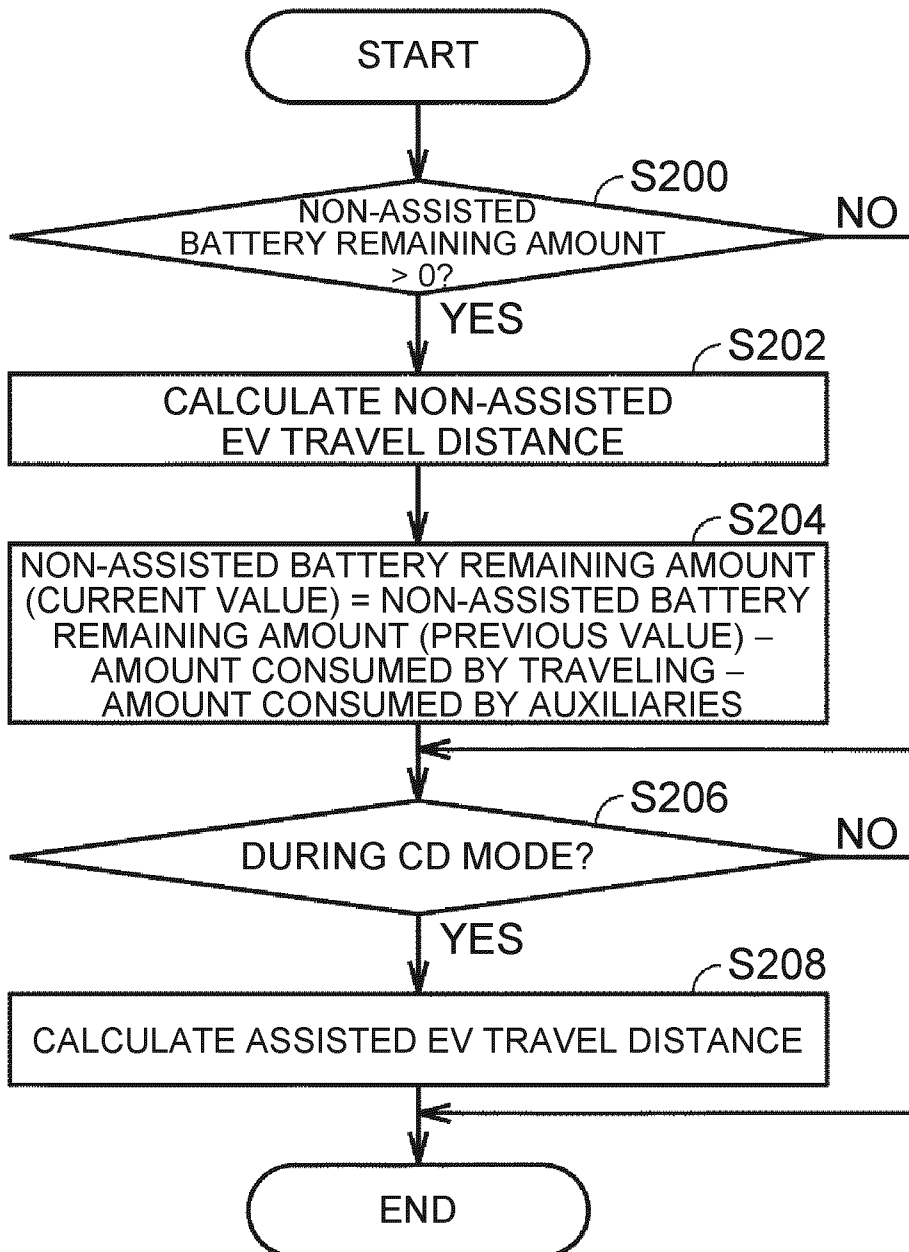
START

S200

NON-ASSISTED BATTERY REMAINING AMOUNT > 0?

NO

YES

S202

CALCULATE NON-ASSISTED EV TRAVEL DISTANCE

S204

NON-ASSISTED BATTERY REMAINING AMOUNT (CURRENT VALUE) = NON-ASSISTED BATTERY REMAINING AMOUNT (PREVIOUS VALUE) – AMOUNT CONSUMED BY TRAVELING – AMOUNT CONSUMED BY AUXILIARIES

S206

DURING CD MODE?

NO

YES

S208

CALCULATE ASSISTED EV TRAVEL DISTANCE

END